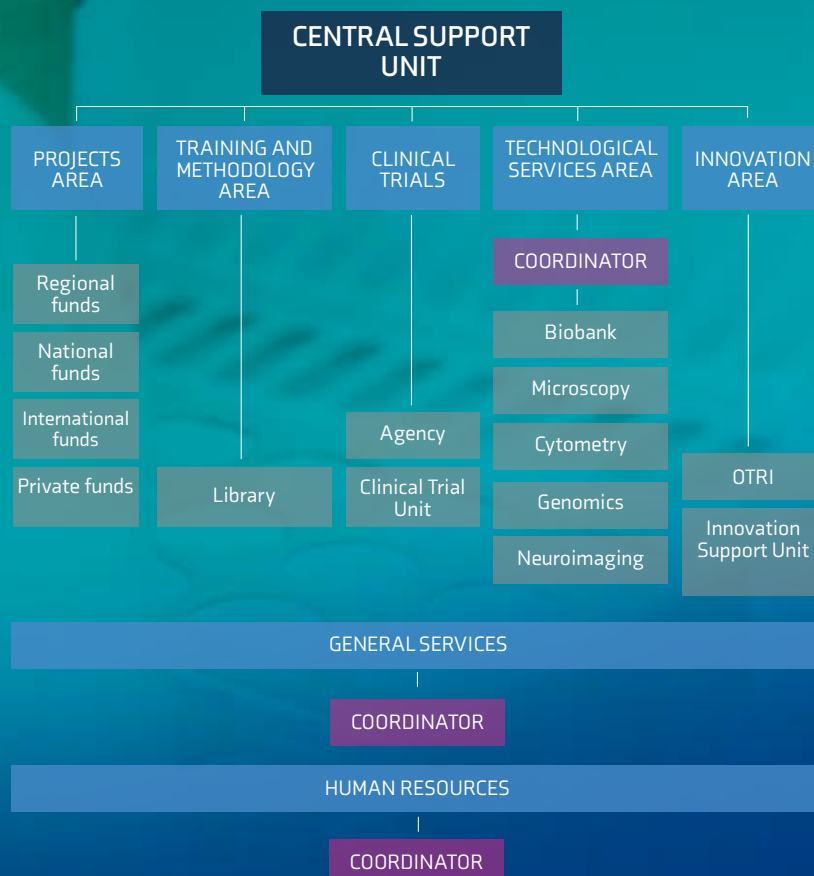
CENTRAL SUPPORT UNIT

PROJECTS AREA

Regional funds

National funds

International funds

Private funds

TRAINING AND METHODOLOGY AREA

Library

CLINICAL TRIALS

Agency

Clinical Trial Unit

TECHNOLOGICAL SERVICES AREA

COORDINATOR

Biobank

Microscopy

Cytometry

Genomics

Neuroimaging

INNOVATION AREA

OTRI

Innovation Support Unit

GENERAL SERVICES

COORDINATOR

HUMAN RESOURCES

COORDINATOR